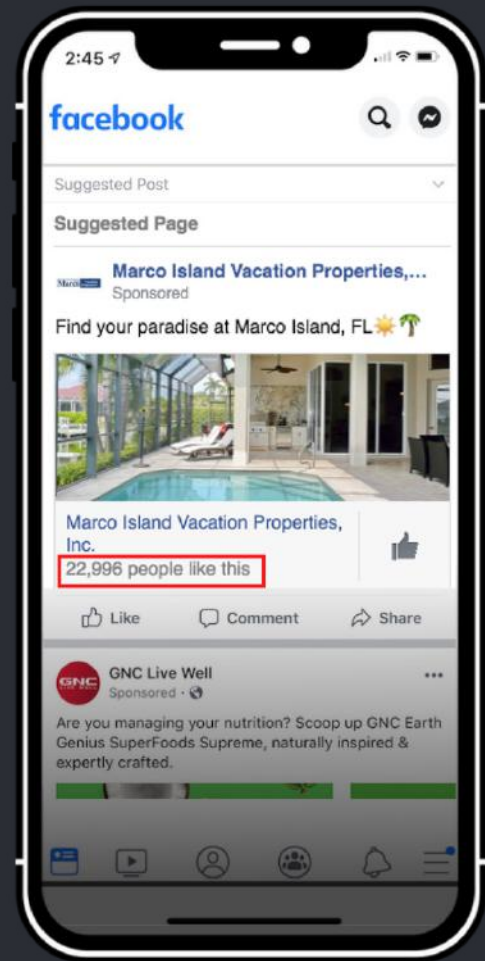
2:45

facebook

Suggested Post

Suggested Page

Marco Island Vacation Properties,...
Sponsored

Find your paradise at Marco Island, FL☀️🌴

Marco Island Vacation Properties, Inc.
22,996 people like this

Like Comment Share

GNC
GNC Live Well
Sponsored ·

Are you managing your nutrition? Scoop up GNC Earth Genius SuperFoods Supreme, naturally inspired & expertly crafted.